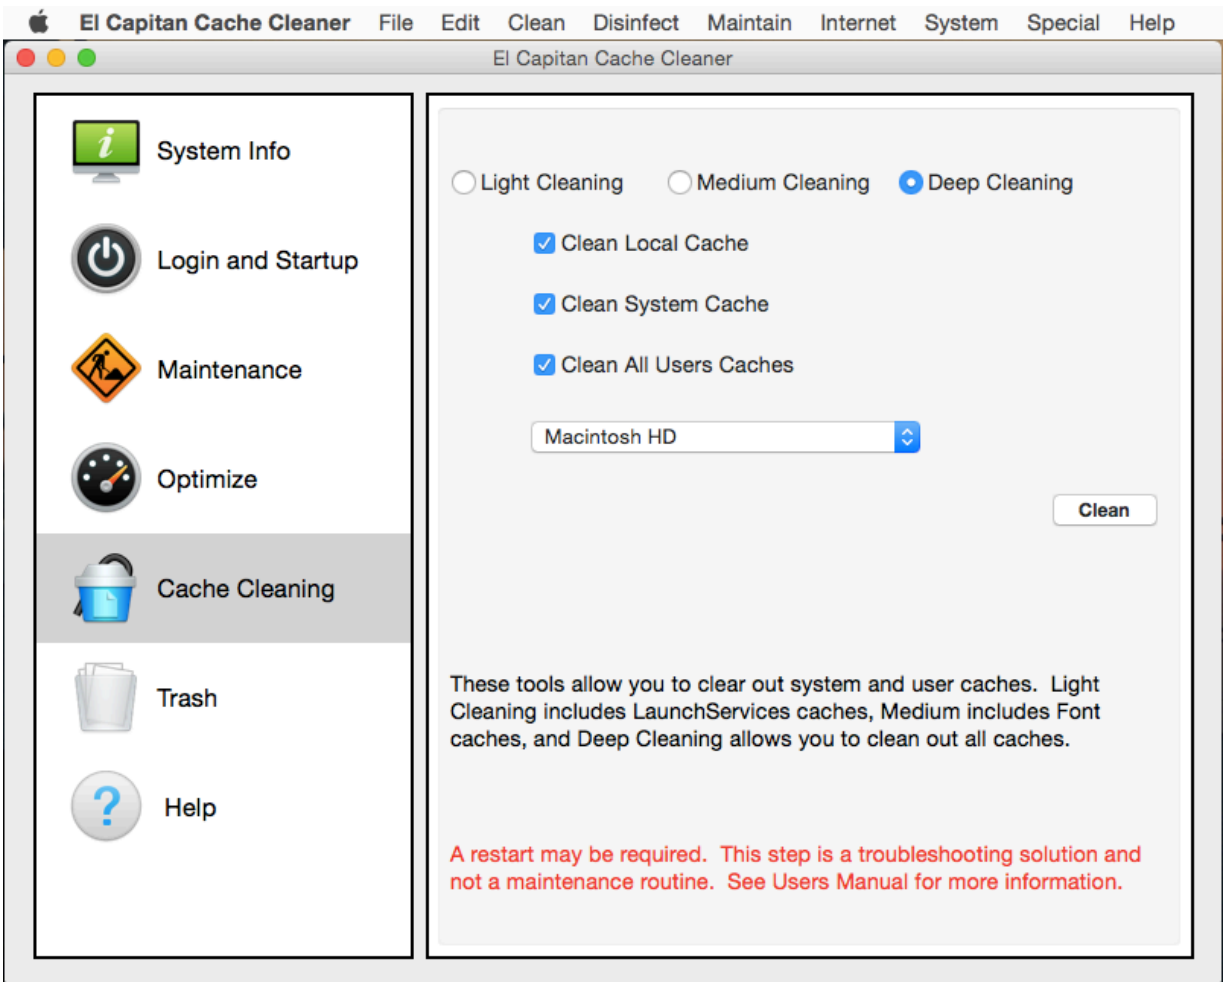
El Capitan Cache Cleaner File Edit Clean Disinfect Maintain Internet System Special Help

El Capitan Cache Cleaner

System Info

Login and Startup

Maintenance

Optimize

Cache Cleaning

Trash

Help

Light Cleaning Medium Cleaning Deep Cleaning

Clean Local Cache

Clean System Cache

Clean All Users Caches

Macintosh HD

Clean

These tools allow you to clear out system and user caches. Light Cleaning includes LaunchServices caches, Medium includes Font caches, and Deep Cleaning allows you to clean out all caches.

A restart may be required. This step is a troubleshooting solution and not a maintenance routine. See Users Manual for more information.